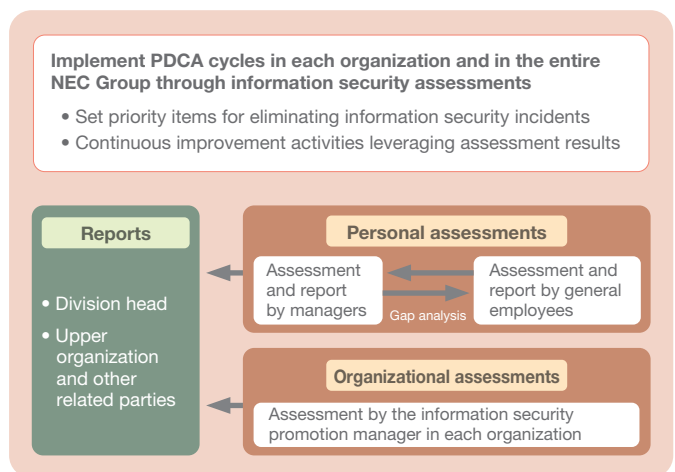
Implement PDCA cycles in each organization and in the entire NEC Group through information security assessments

• Set priority items for eliminating information security incidents
• Continuous improvement activities leveraging assessment results

Reports

• Division head
• Upper organization and other related parties

Personal assessments

Assessment and report by managers

Gap analysis

Assessment and report by general employees

Organizational assessments

Assessment by the information security promotion manager in each organization